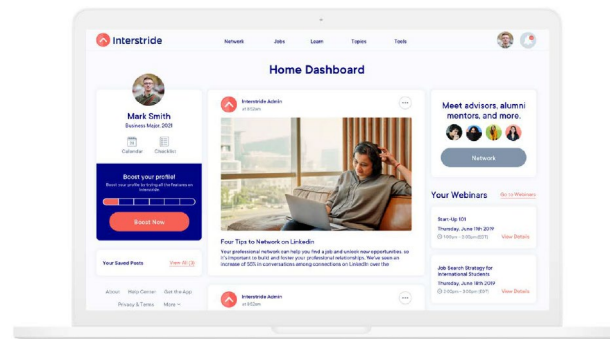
Interstride

Network Jobs Learn Topics Tools

Home Dashboard

Mark Smith
Business Major, 2021

Calendar Checklist

Boost your profile!
Boost your profile by hitting all the features on Interstride

Boost Now

Your Saved Posts View All (3)

About Help Center Get the App
Privacy & Terms More

Interstride Admin
at 9:03am

Four Tips to Network on LinkedIn

Your professional network can help you find a job and unlock new opportunities, so it's important to build and foster your professional relationships. We've seen an increase of 55% in conversations among connections on LinkedIn over the

Interstride Admin
at 9:03am

Meet advisors, alumni mentors, and more.

Network

Your Webinars Go to Webinars

Start-Up 101
Thursday, June 11th 2019
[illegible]
View Details

Job Search Strategy for International Students
Thursday, June 18th 2019
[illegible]
View Details